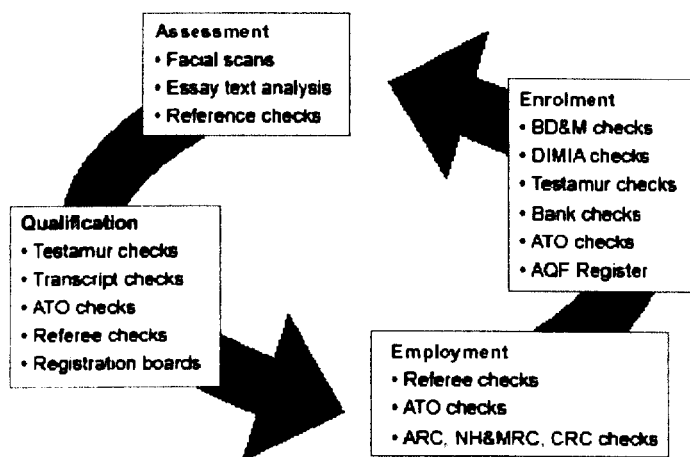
Assessment
• Facial scans
• Essay text analysis
• Reference checks

Enrolment
• BD&M checks
• DIMIA checks
• Testamur checks
• Bank checks
• ATO checks
• AQF Register

Qualification
• Testamur checks
• Transcript checks
• ATO checks
• Referee checks
• Registration boards

Employment
• Referee checks
• ATO checks
• ARC, NH&MRC, CRC checks